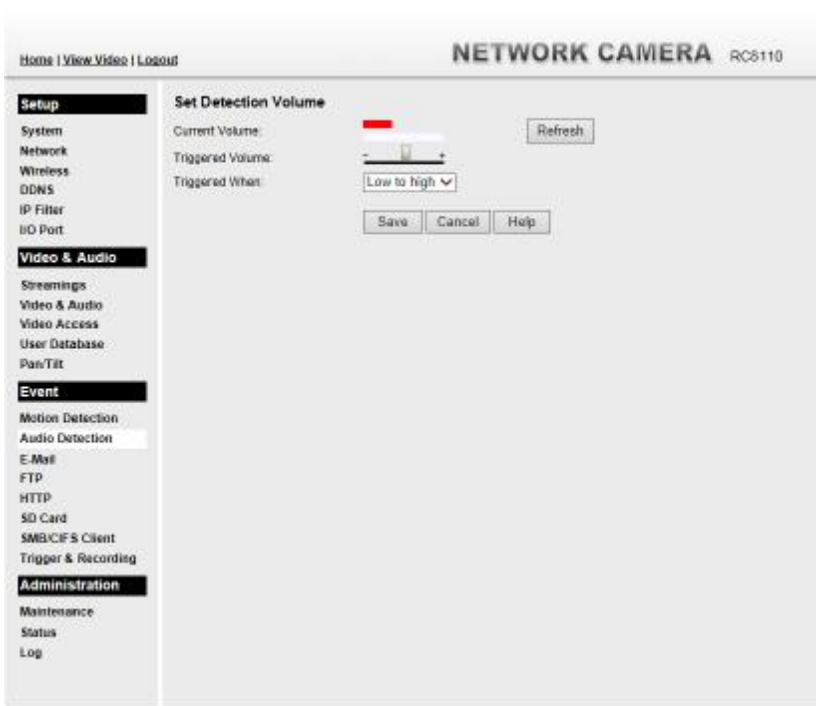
Home | View Video | Logout

NETWORK CAMERA RC8110

Setup
System
Network
Wireless
DDNS
IP Filter
I/O Port

Video & Audio
Streamings
Video & Audio
Video Access
User Database
Pan/Tilt

Event
Motion Detection
Audio Detection
E-Mail
FTP
HTTP
SD Card
SMB/CIFS Client
Trigger & Recording

Administration
Maintenance
Status
Log

Set Detection Volume

Current Volume:

Refresh

Triggered Volume:
- +

Triggered When:
Low to high

Save Cancel Help